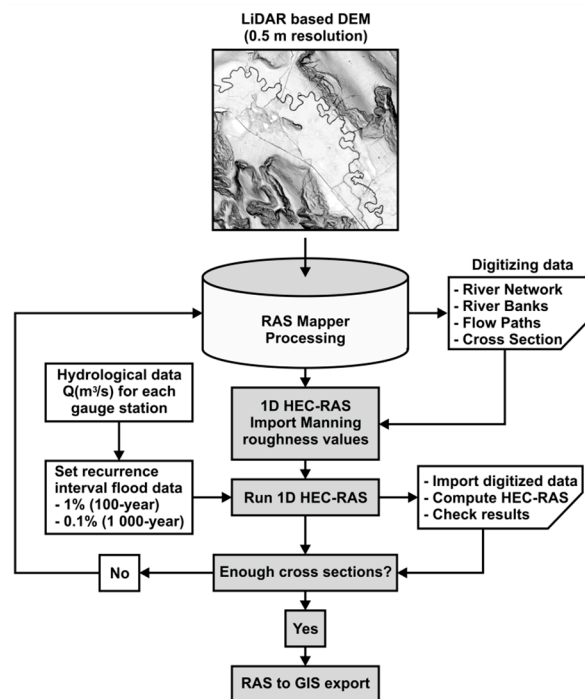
LiDAR based DEM
(0.5 m resolution)

RAS Mapper
Processing

Digitizing data
- River Network
- River Banks
- Flow Paths
- Cross Section

Hydrological data
Q($m^3/s$) for each gauge station

1D HEC-RAS
Import Manning roughness values

Set recurrence interval flood data
- 1% (100-year)
- 0.1% (1 000-year)

Run 1D HEC-RAS

- Import digitized data
- Compute HEC-RAS
- Check results

No

Enough cross sections?

Yes

RAS to GIS export